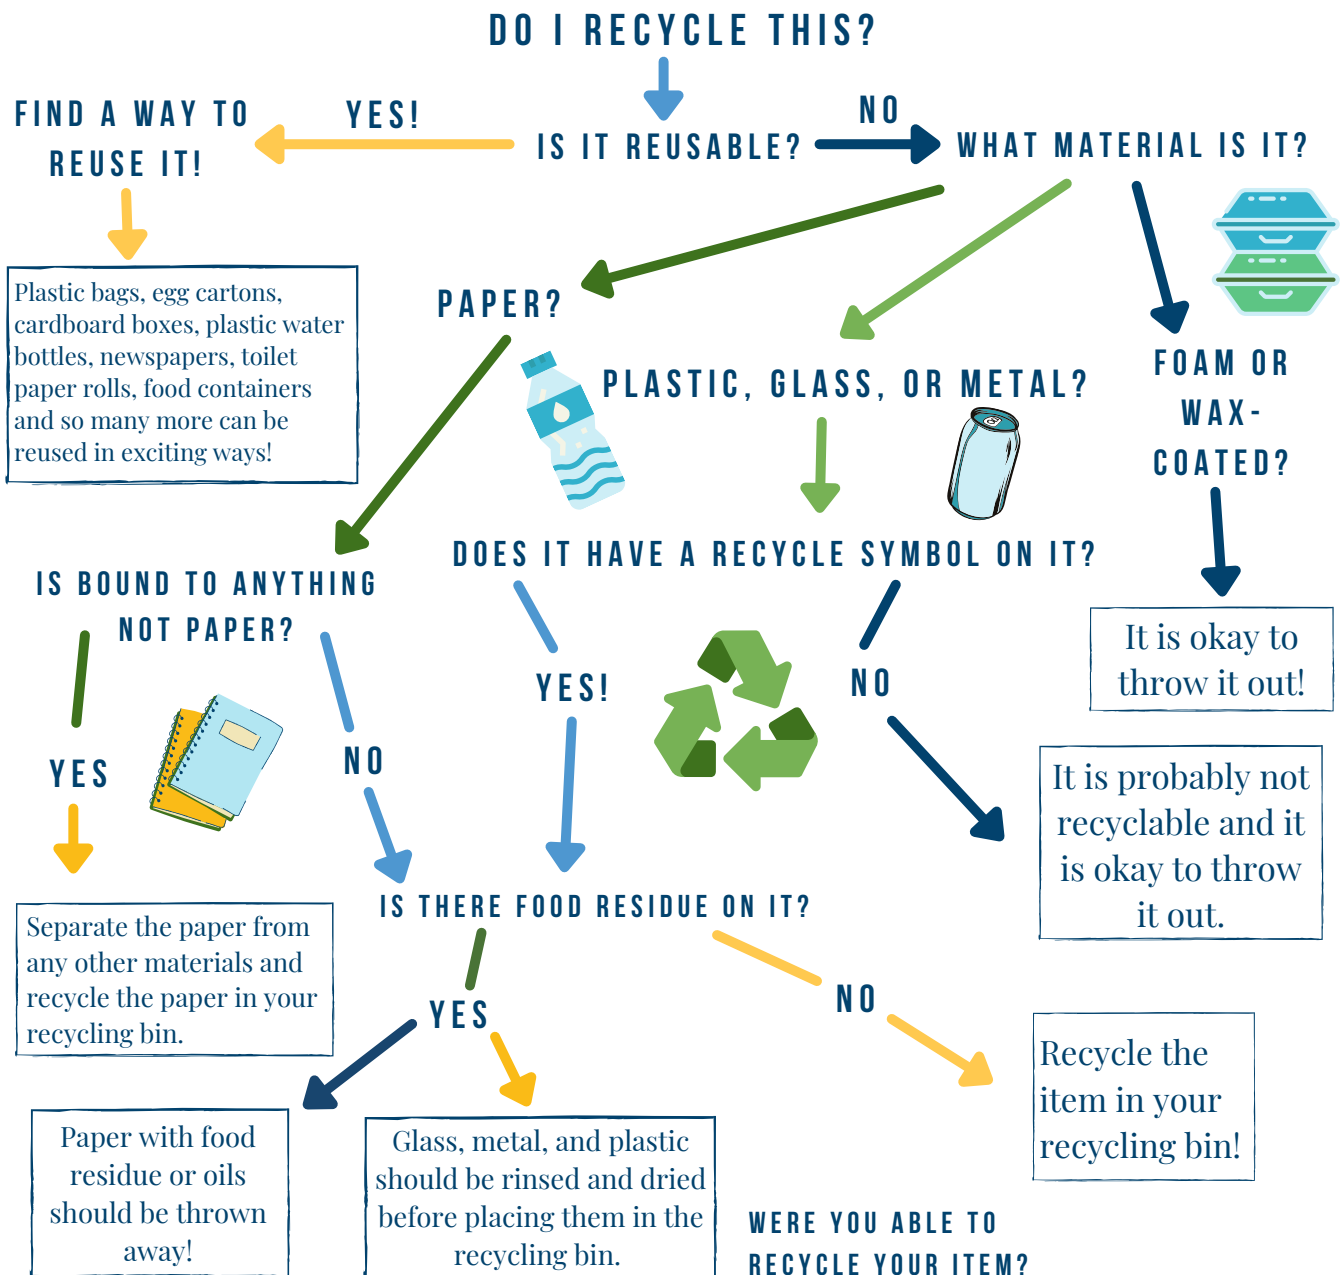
DO I RECYCLE THIS?

IS IT REUSABLE?

YES!

FIND A WAY TO REUSE IT!

Plastic bags, egg cartons, cardboard boxes, plastic water bottles, newspapers, toilet paper rolls, food containers and so many more can be reused in exciting ways!

NO

WHAT MATERIAL IS IT?

PAPER?

PLASTIC, GLASS, OR METAL?

FOAM OR WAX-COATED?

It is okay to throw it out!

IS BOUND TO ANYTHING NOT PAPER?

YES

Separate the paper from any other materials and recycle the paper in your recycling bin.

NO

DOES IT HAVE A RECYCLE SYMBOL ON IT?

YES!

NO

It is probably not recyclable and it is okay to throw it out.

IS THERE FOOD RESIDUE ON IT?

YES

Paper with food residue or oils should be thrown away!

Glass, metal, and plastic should be rinsed and dried before placing them in the recycling bin.

NO

Recycle the item in your recycling bin!

WERE YOU ABLE TO RECYCLE YOUR ITEM?